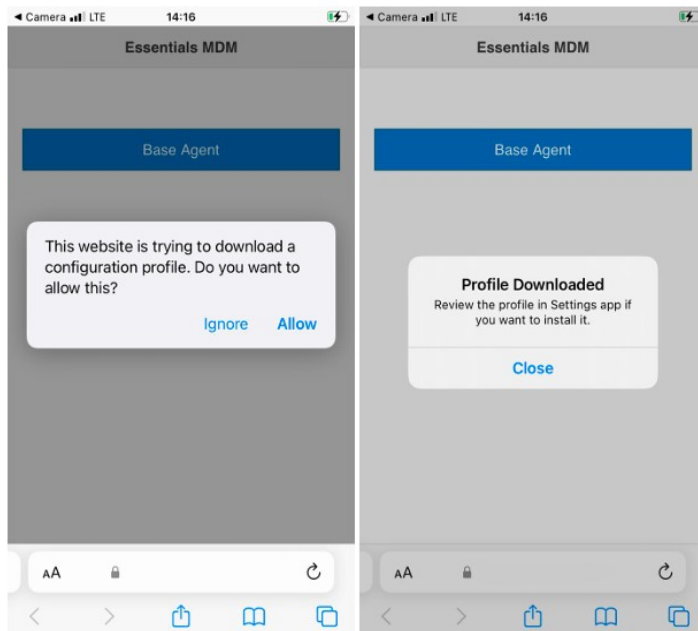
◄ Camera LTE 14:16

Essentials MDM

Base Agent

This website is trying to download a configuration profile. Do you want to allow this?

Ignore Allow

AA

◄ Camera LTE 14:16

Essentials MDM

Base Agent

Profile Downloaded

Review the profile in Settings app if you want to install it.

Close

AA